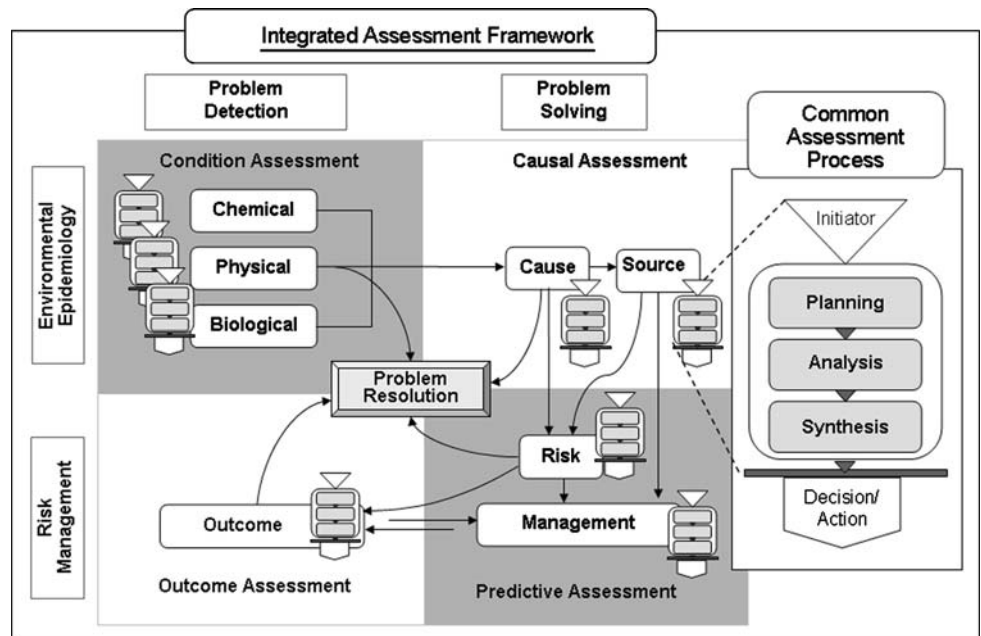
Integrated Assessment Framework

Problem Detection

Problem Solving

Common Assessment Process

Condition Assessment

Causal Assessment

Environmental Epidemiology

Chemical

Physical

Biological

Cause

Source

Initiator

Planning

Analysis

Synthesis

Problem Resolution

Risk

Risk Management

Decision/ Action

Outcome

Management

Outcome Assessment

Predictive Assessment